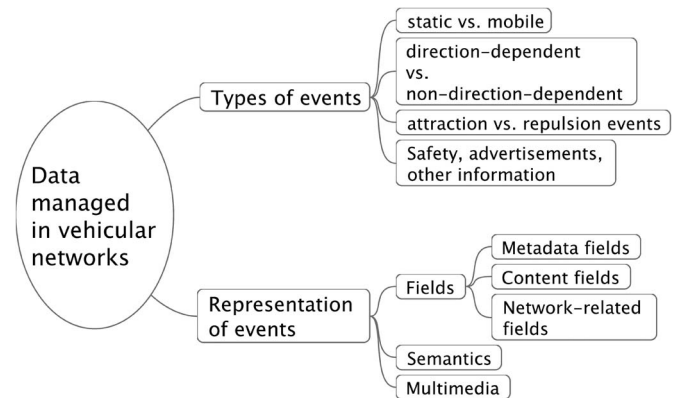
Data managed in vehicular networks

Types of events

static vs. mobile

direction-dependent vs. non-direction-dependent

attraction vs. repulsion events

Safety, advertisements, other information

Representation of events

Fields

Metadata fields

Content fields

Network-related fields

Semantics

Multimedia